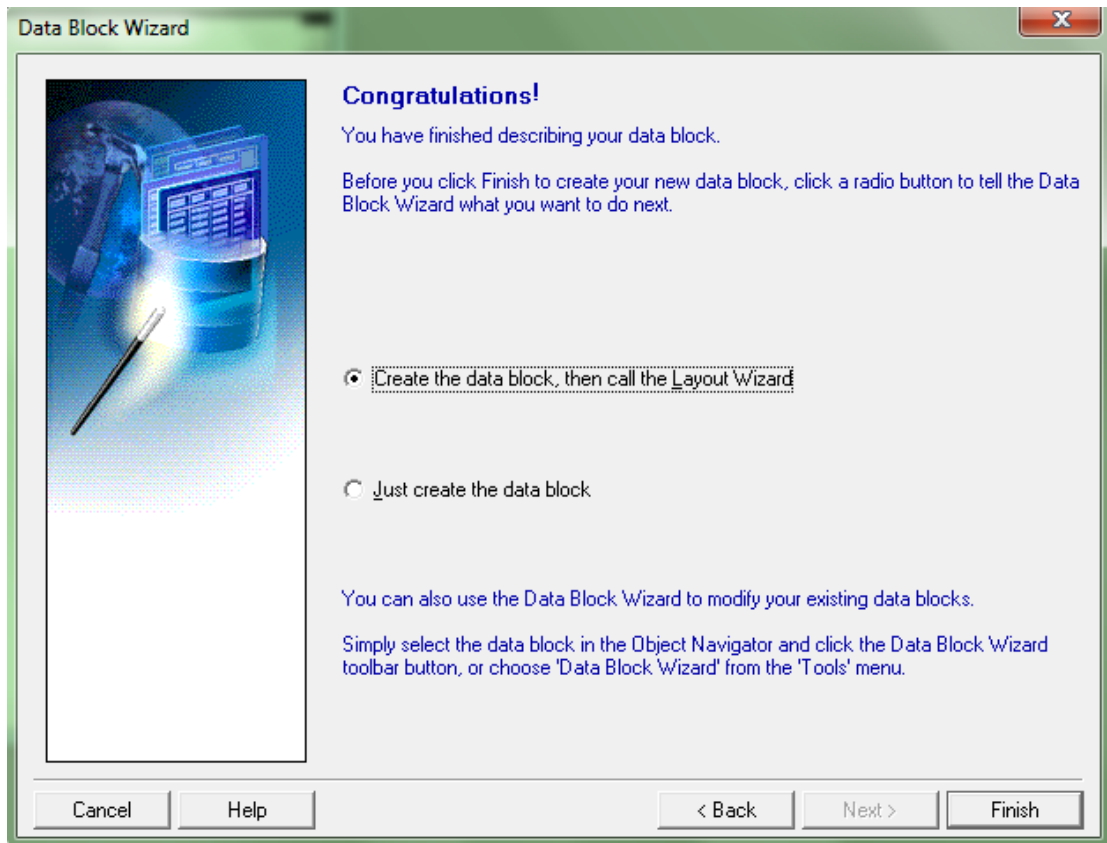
Data Block Wizard

Congratulations!

You have finished describing your data block.

Before you click Finish to create your new data block, click a radio button to tell the Data Block Wizard what you want to do next.

Create the data block, then call the Layout Wizard

Just create the data block

You can also use the Data Block Wizard to modify your existing data blocks.

Simply select the data block in the Object Navigator and click the Data Block Wizard toolbar button, or choose 'Data Block Wizard' from the 'Tools' menu.

Cancel
Help
< Back
Next >
Finish